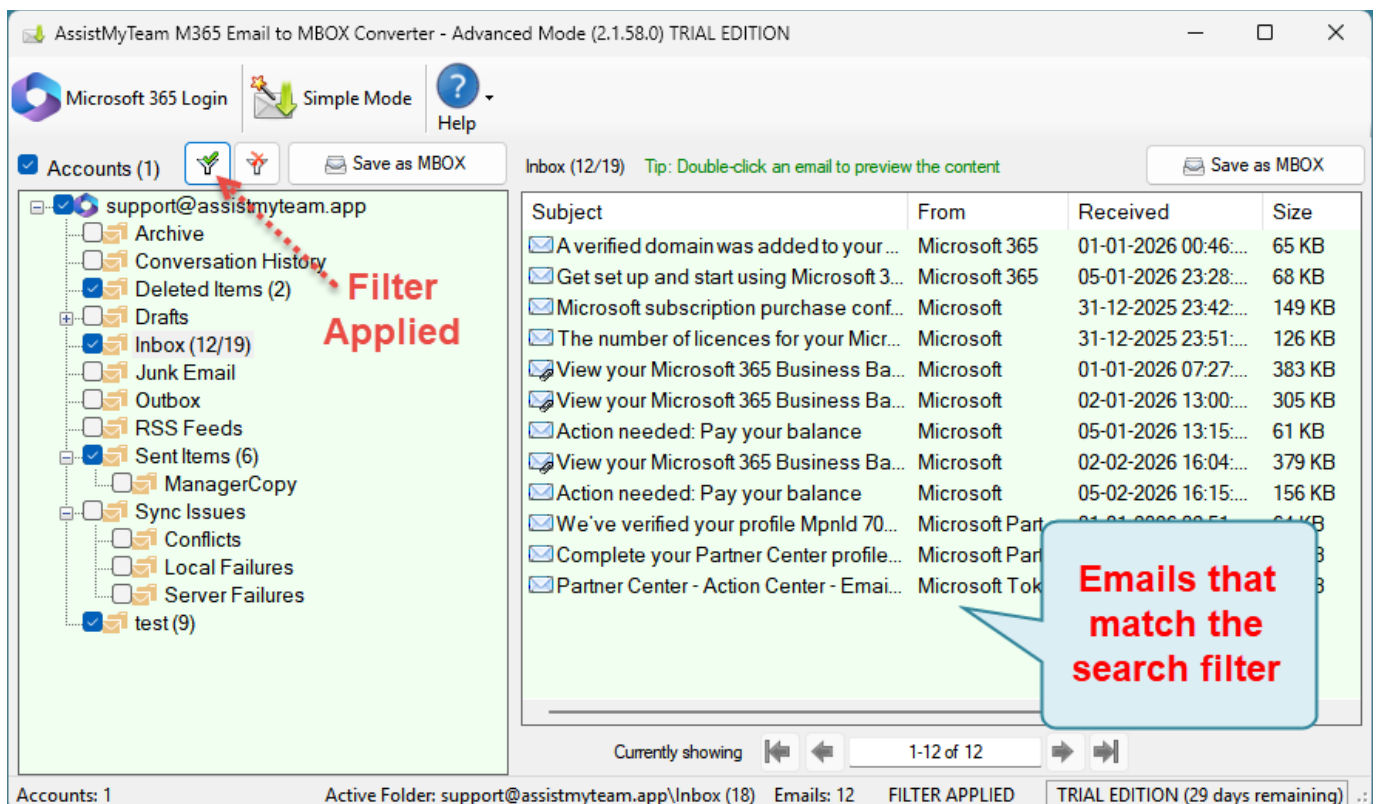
AssistMyTeam M365 Email to MBOX Converter - Advanced Mode (2.1.58.0) TRIAL EDITION

Microsoft 365 Login | Simple Mode | Help

Accounts (1) | Save as MBOX

support@assistmyteam.app
Archive
Conversation History
Deleted Items (2)
Drafts
Inbox (12/19)
Junk Email
Outbox
RSS Feeds
Sent Items (6)
ManagerCopy
Sync Issues
Conflicts
Local Failures
Server Failures
test (9)

Filter Applied

Inbox (12/19) Tip: Double-click an email to preview the content | Save as MBOX

| Subject | From | Received | Size |
|---|---|---|---|
| A verified domain was added to your ... | Microsoft 365 | 01-01-2026 00:46:... | 65 KB |
| Get set up and start using Microsoft 3... | Microsoft 365 | 05-01-2026 23:28:... | 68 KB |
| Microsoft subscription purchase conf... | Microsoft | 31-12-2025 23:42:... | 149 KB |
| The number of licences for your Micr... | Microsoft | 31-12-2025 23:51:... | 126 KB |
| View your Microsoft 365 Business Ba... | Microsoft | 01-01-2026 07:27:... | 383 KB |
| View your Microsoft 365 Business Ba... | Microsoft | 02-01-2026 13:00:... | 305 KB |
| Action needed: Pay your balance | Microsoft | 05-01-2026 13:15:... | 61 KB |
| View your Microsoft 365 Business Ba... | Microsoft | 02-02-2026 16:04:... | 379 KB |
| Action needed: Pay your balance | Microsoft | 05-02-2026 16:15:... | 156 KB |
| We've verified your profile MpnId 70... | Microsoft Part | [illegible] | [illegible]KB |
| Complete your Partner Center profile... | Microsoft Part | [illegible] | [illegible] |
| Partner Center - Action Center - Emai... | Microsoft Tok | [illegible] | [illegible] |

Emails that match the search filter

Currently showing | 1-12 of 12

Accounts: 1 | Active Folder: support@assistmyteam.app\Inbox (18) | Emails: 12 | FILTER APPLIED | TRIAL EDITION (29 days remaining)